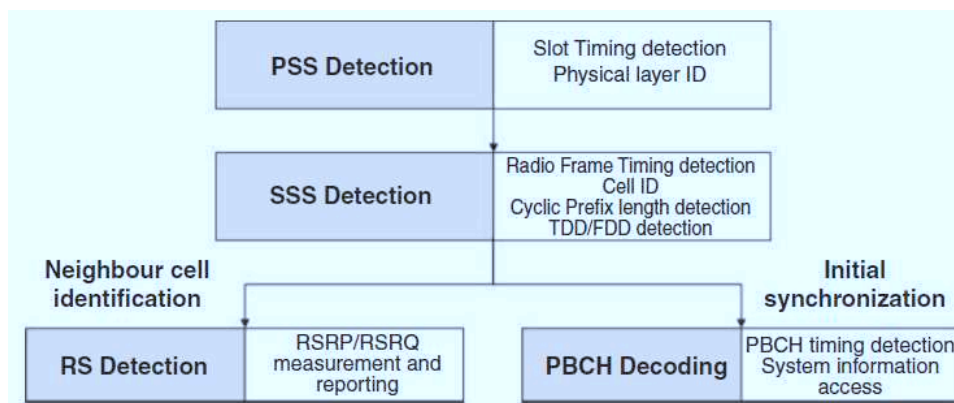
PSS Detection

Slot Timing detection
Physical layer ID

SSS Detection

Radio Frame Timing detection
Cell ID
Cyclic Prefix length detection
TDD/FDD detection

Neighbour cell identification

Initial synchronization

RS Detection

RSRP/RSRQ measurement and reporting

PBCH Decoding

PBCH timing detection
System information access